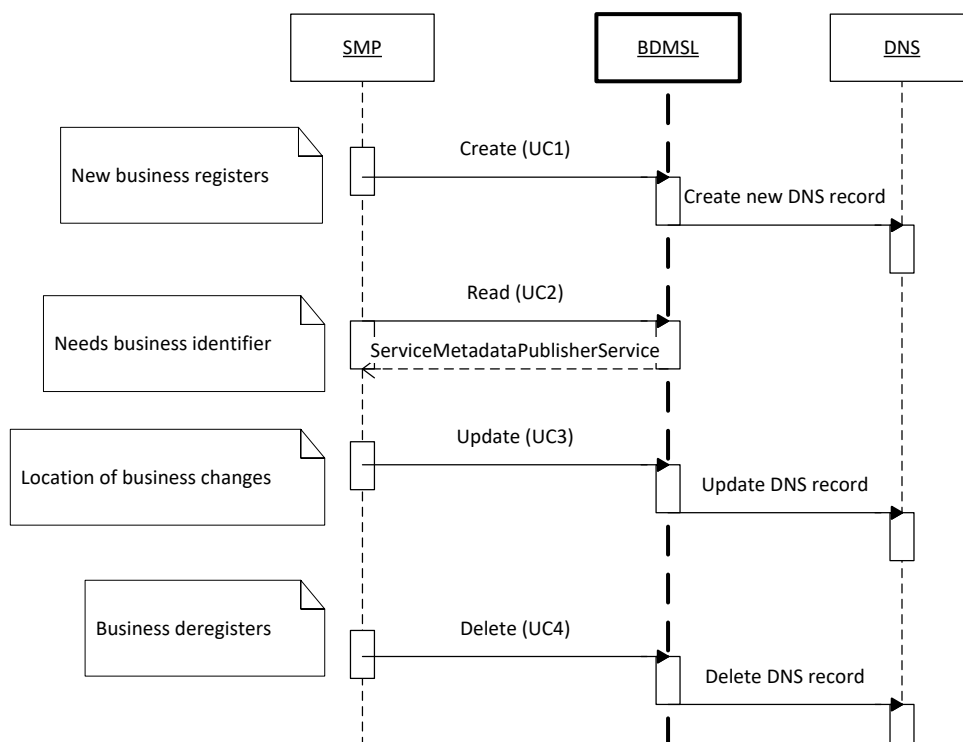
SMP

BDMSL

DNS

New business registers

Create (UC1)

Create new DNS record

Needs business identifier

Read (UC2)

ServiceMetadataPublisherService

Location of business changes

Update (UC3)

Update DNS record

Business deregisters

Delete (UC4)

Delete DNS record